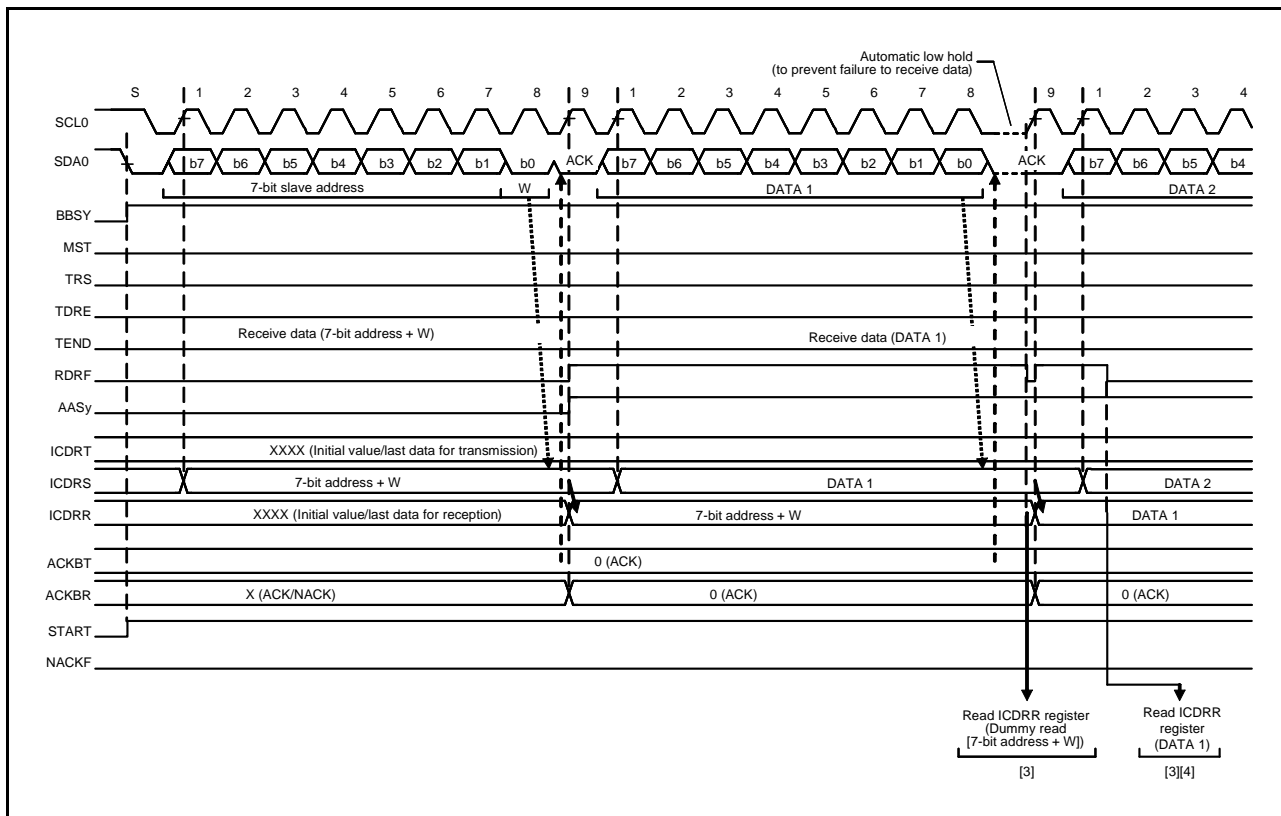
Automatic low hold (to prevent failure to receive data)

S 1 2 3 4 5 6 7 8 9 1 2 3 4 5 6 7 8 9 1 2 3 4

SCL0

SDA0 b7 b6 b5 b4 b3 b2 b1 b0 ACK b7 b6 b5 b4 b3 b2 b1 b0 ACK b7 b6 b5 b4

7-bit slave address W DATA 1 DATA 2

BBSY

MST

TRS

TDRE

TEND Receive data (7-bit address + W) Receive data (DATA 1)

RDRF

AASy

ICDRT XXXX (Initial value/last data for transmission)

ICDRS 7-bit address + W DATA 1 DATA 2

ICDRR XXXX (Initial value/last data for reception) 7-bit address + W DATA 1

ACKBT 0 (ACK)

ACKBR X (ACK/NACK) 0 (ACK) 0 (ACK)

START

NACKF

Read ICDRR register (Dummy read [7-bit address + W])

[3]

Read ICDRR register (DATA 1)

[3][4]